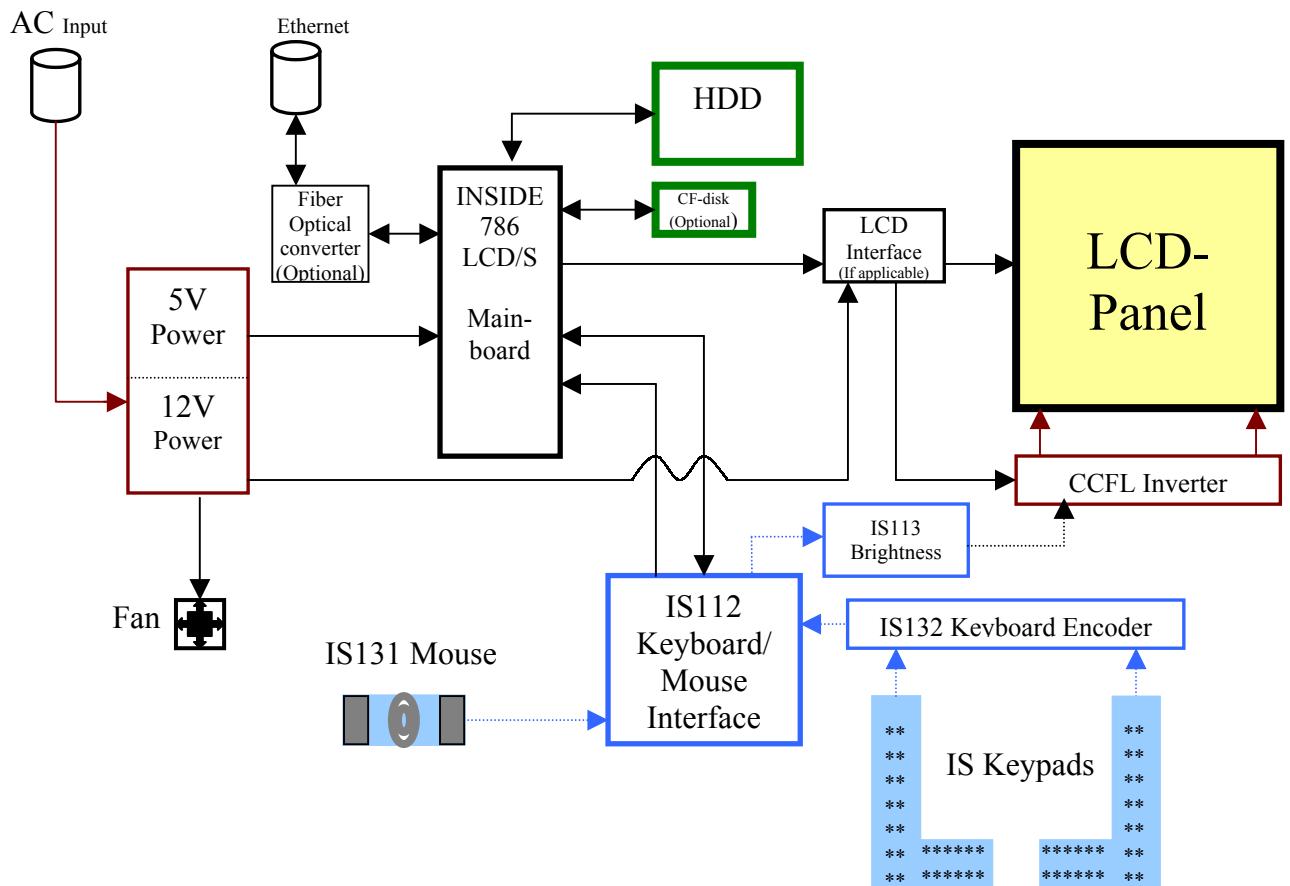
AC Input

Ethernet

HDD

Fiber Optical converter (Optional)

INSIDE 786 LCD/S

Main-board

CF-disk (Optional)

LCD Interface (If applicable)

LCD-Panel

5V Power

12V Power

CCFL Inverter

IS113 Brightness

Fan

IS112 Keyboard/ Mouse Interface

IS132 Keyboard Encoder

IS131 Mouse

IS Keypads